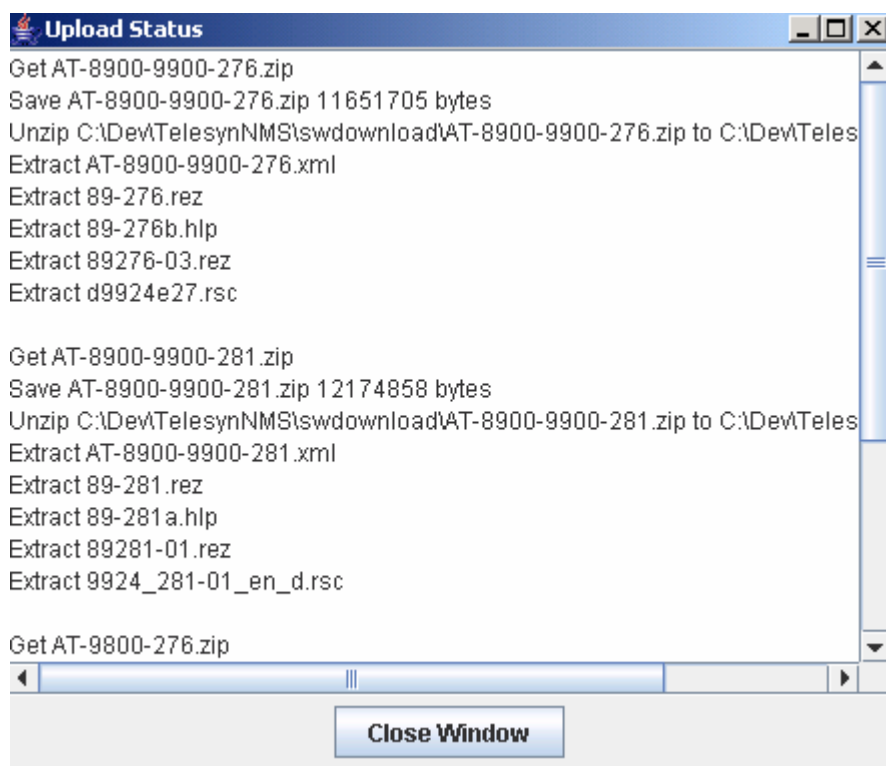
Upload Status

Get AT-8900-9900-276.zip
Save AT-8900-9900-276.zip 11651705 bytes
Unzip C:\Dev\TelesynNMS\swdownload\AT-8900-9900-276.zip to C:\Dev\Teles
Extract AT-8900-9900-276.xml
Extract 89-276.rez
Extract 89-276b.hlp
Extract 89276-03.rez
Extract d9924e27.rsc

Get AT-8900-9900-281.zip
Save AT-8900-9900-281.zip 12174858 bytes
Unzip C:\Dev\TelesynNMS\swdownload\AT-8900-9900-281.zip to C:\Dev\Teles
Extract AT-8900-9900-281.xml
Extract 89-281.rez
Extract 89-281a.hlp
Extract 89281-01.rez
Extract 9924_281-01_en_d.rsc

Get AT-9800-276.zip

Close Window